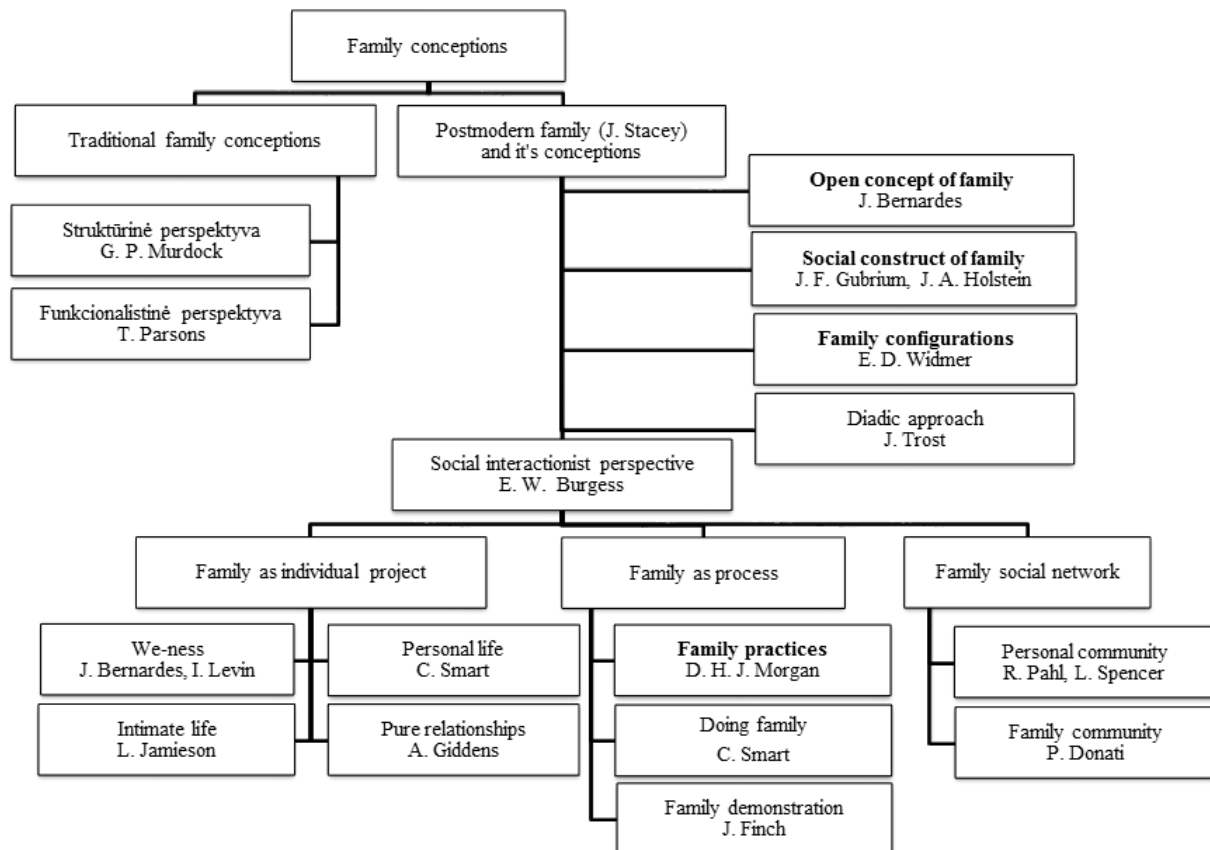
Family conceptions

Traditional family conceptions

Postmodern family (J. Stacey) and it's conceptions

Struktūrinė perspektyva
G. P. Murdock

Funkcionalistinė perspektyva
T. Parsons

**Open concept of family**
J. Bernardes

**Social construct of family**
J. F. Gubrium, J. A. Holstein

**Family configurations**
E. D. Widmer

Diadic approach
J. Trost

Social interactionist perspective
E. W. Burgess

Family as individual project

Family as process

Family social network

We-ness
J. Bernardes, I. Levin

Personal life
C. Smart

Intimate life
L. Jamieson

Pure relationships
A. Giddens

**Family practices**
D. H. J. Morgan

Doing family
C. Smart

Family demonstration
J. Finch

Personal community
R. Pahl, L. Spencer

Family community
P. Donati